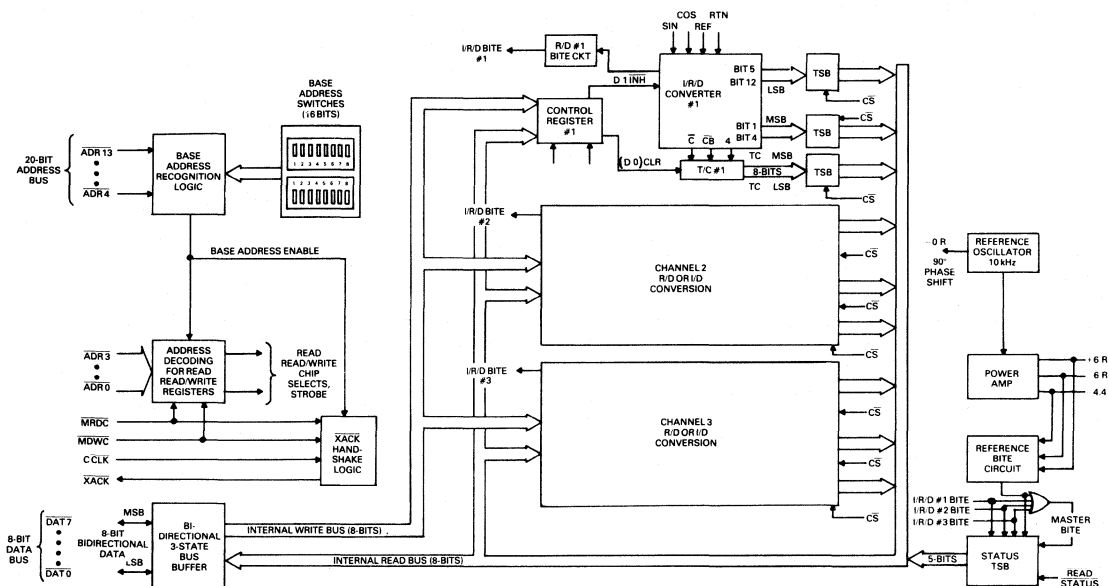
I/R/D BITE #1

R/D #1 BITE CKT

SIN COS REF RTN

D 1 $\overline{INH}$

I/R/D CONVERTER #1

BIT 5
BIT 12
LSB

TSB

$\overline{CS}$

BIT 1
BIT 4
MSB

TSB

$\overline{CS}$

CONTROL REGISTER #1

$\overline{C}$ $\overline{CB}$ 4

(D 0) CLR

T/C #1

TC MSB
8-BITS
TC LSB

TSB

$\overline{CS}$

BASE ADDRESS SWITCHES (16 BITS)

1 2 3 4 5 6 7 8
1 2 3 4 5 6 7 8

20-BIT ADDRESS BUS

$\overline{ADR\ 13}$
$\overline{ADR\ 4}$

BASE ADDRESS RECOGNITION LOGIC

BASE ADDRESS ENABLE

I/R/D BITE #2

CHANNEL 2 R/D OR I/D CONVERSION

$\overline{CS}$
$\overline{CS}$
$\overline{CS}$

0 R
90° PHASE SHIFT

REFERENCE OSCILLATOR 10 kHz

$\overline{ADR\ 3}$
$\overline{ADR\ 0}$

ADDRESS DECODING FOR READ READ/WRITE REGISTERS

READ READ/WRITE CHIP SELECTS, STROBE

$\overline{MRDC}$
$\overline{MDWC}$
C CLK
$\overline{XACK}$

$\overline{XACK}$ HAND-SHAKE LOGIC

I/R/D BITE #3

CHANNEL 3 R/D OR I/D CONVERSION

$\overline{CS}$
$\overline{CS}$
$\overline{CS}$

POWER AMP

+6 R
6 R
4.4

REFERENCE BITE CIRCUIT

8-BIT DATA BUS

$\overline{DAT\ 7}$
$\overline{DAT\ 0}$

MSB
8-BIT BIDIRECTIONAL DATA
LSB

BI-DIRECTIONAL 3-STATE BUS BUFFER

INTERNAL WRITE BUS (8-BITS)

INTERNAL READ BUS (8-BITS)

I/R/D #1 BITE
I/R/D #2 BITE
I/R/D #3 BITE

MASTER BITE

5-BITS

STATUS TSB

READ STATUS